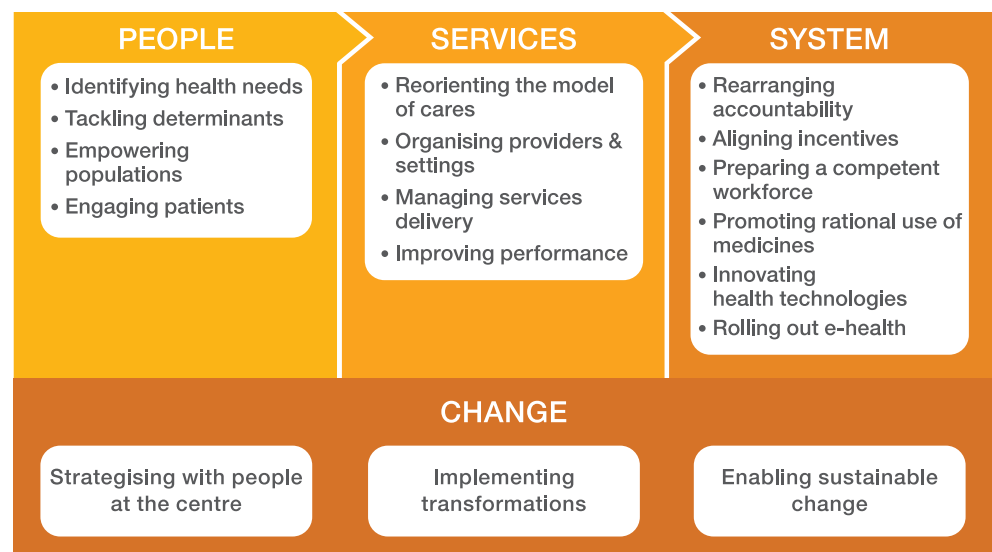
PEOPLE

- Identifying health needs
- Tackling determinants
- Empowering populations
- Engaging patients

SERVICES

- Reorienting the model of cares
- Organising providers & settings
- Managing services delivery
- Improving performance

SYSTEM

- Rearranging accountability
- Aligning incentives
- Preparing a competent workforce
- Promoting rational use of medicines
- Innovating health technologies
- Rolling out e-health

CHANGE

Strategising with people at the centre

Implementing transformations

Enabling sustainable change